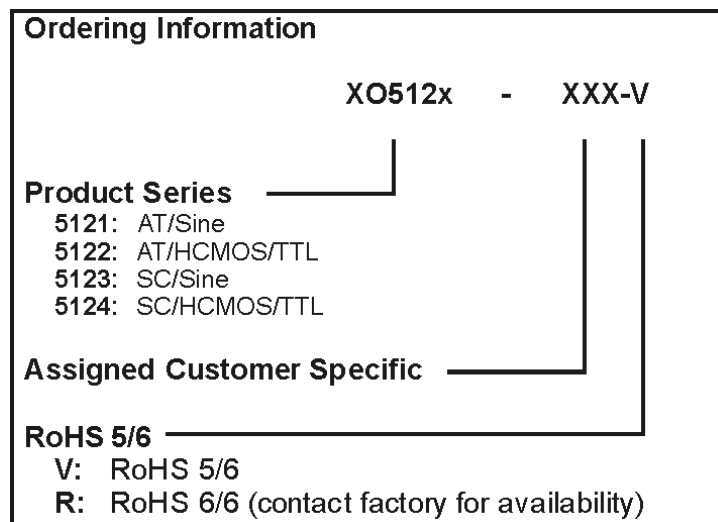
Ordering Information

XO512x - XXX-V

Product Series
5121: AT/Sine
5122: AT/HCMOS/TTL
5123: SC/Sine
5124: SC/HCMOS/TTL

Assigned Customer Specific

RoHS 5/6
V: RoHS 5/6
R: RoHS 6/6 (contact factory for availability)